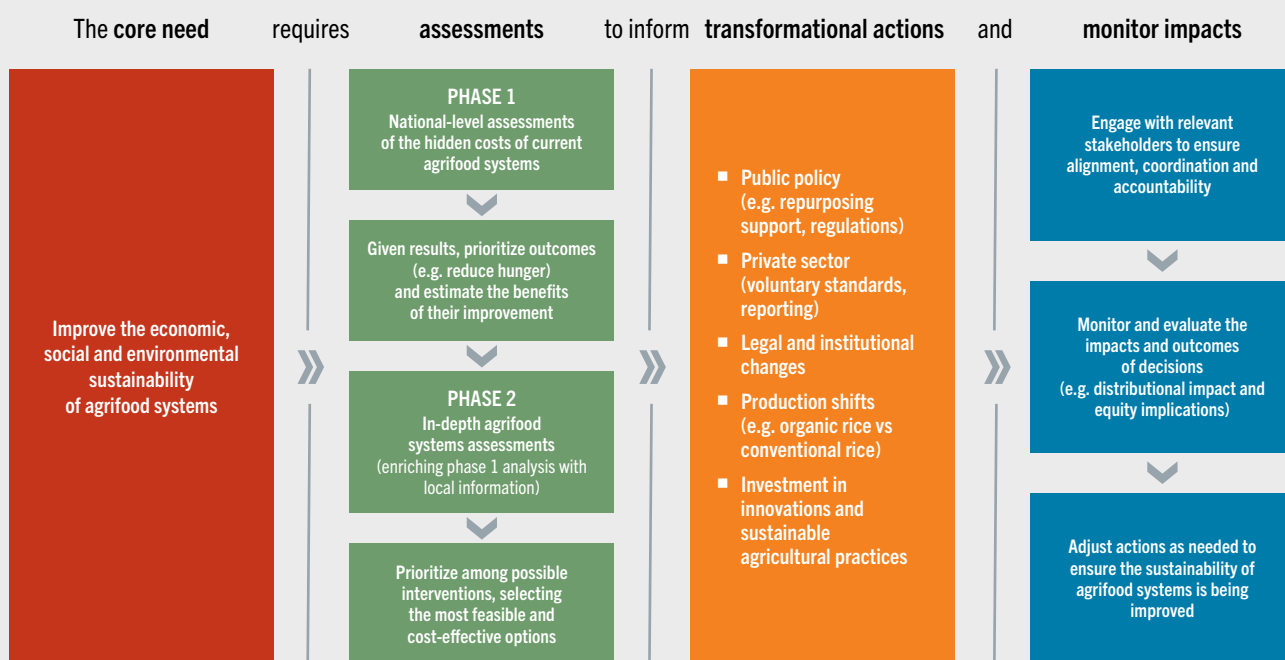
The **core need** requires **assessments** to inform **transformational actions** and **monitor impacts**

Improve the economic, social and environmental sustainability of agrifood systems

PHASE 1
National-level assessments of the hidden costs of current agrifood systems

Given results, prioritize outcomes (e.g. reduce hunger) and estimate the benefits of their improvement

PHASE 2
In-depth agrifood systems assessments
(enriching phase 1 analysis with local information)

Prioritize among possible interventions, selecting the most feasible and cost-effective options

- Public policy (e.g. repurposing support, regulations)
- Private sector (voluntary standards, reporting)
- Legal and institutional changes
- Production shifts (e.g. organic rice vs conventional rice)
- Investment in innovations and sustainable agricultural practices

Engage with relevant stakeholders to ensure alignment, coordination and accountability

Monitor and evaluate the impacts and outcomes of decisions
(e.g. distributional impact and equity implications)

Adjust actions as needed to ensure the sustainability of agrifood systems is being improved